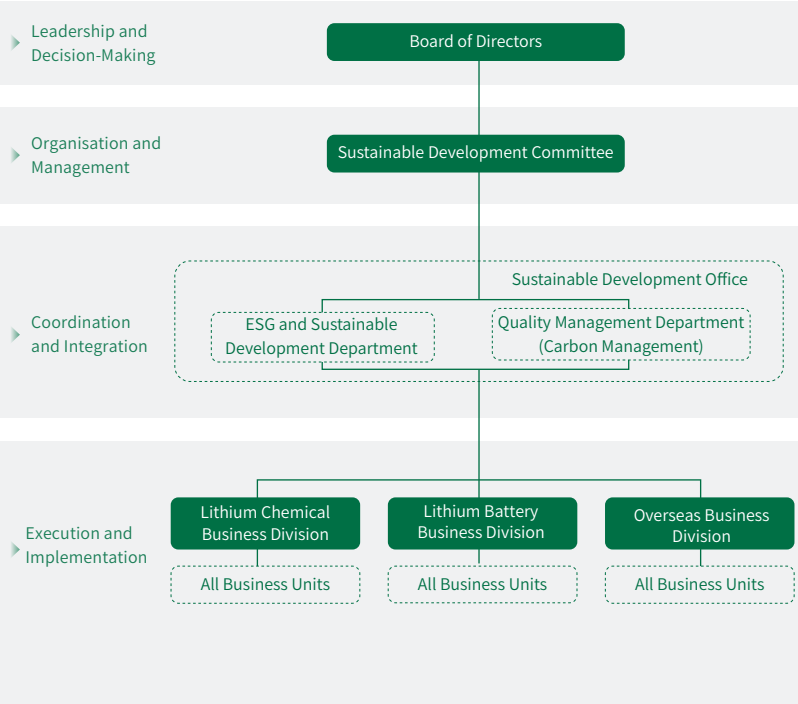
Leadership and Decision-Making

Board of Directors

Organisation and Management

Sustainable Development Committee

Coordination and Integration

Sustainable Development Office

ESG and Sustainable Development Department

Quality Management Department (Carbon Management)

Execution and Implementation

Lithium Chemical Business Division

Lithium Battery Business Division

Overseas Business Division

All Business Units

All Business Units

All Business Units